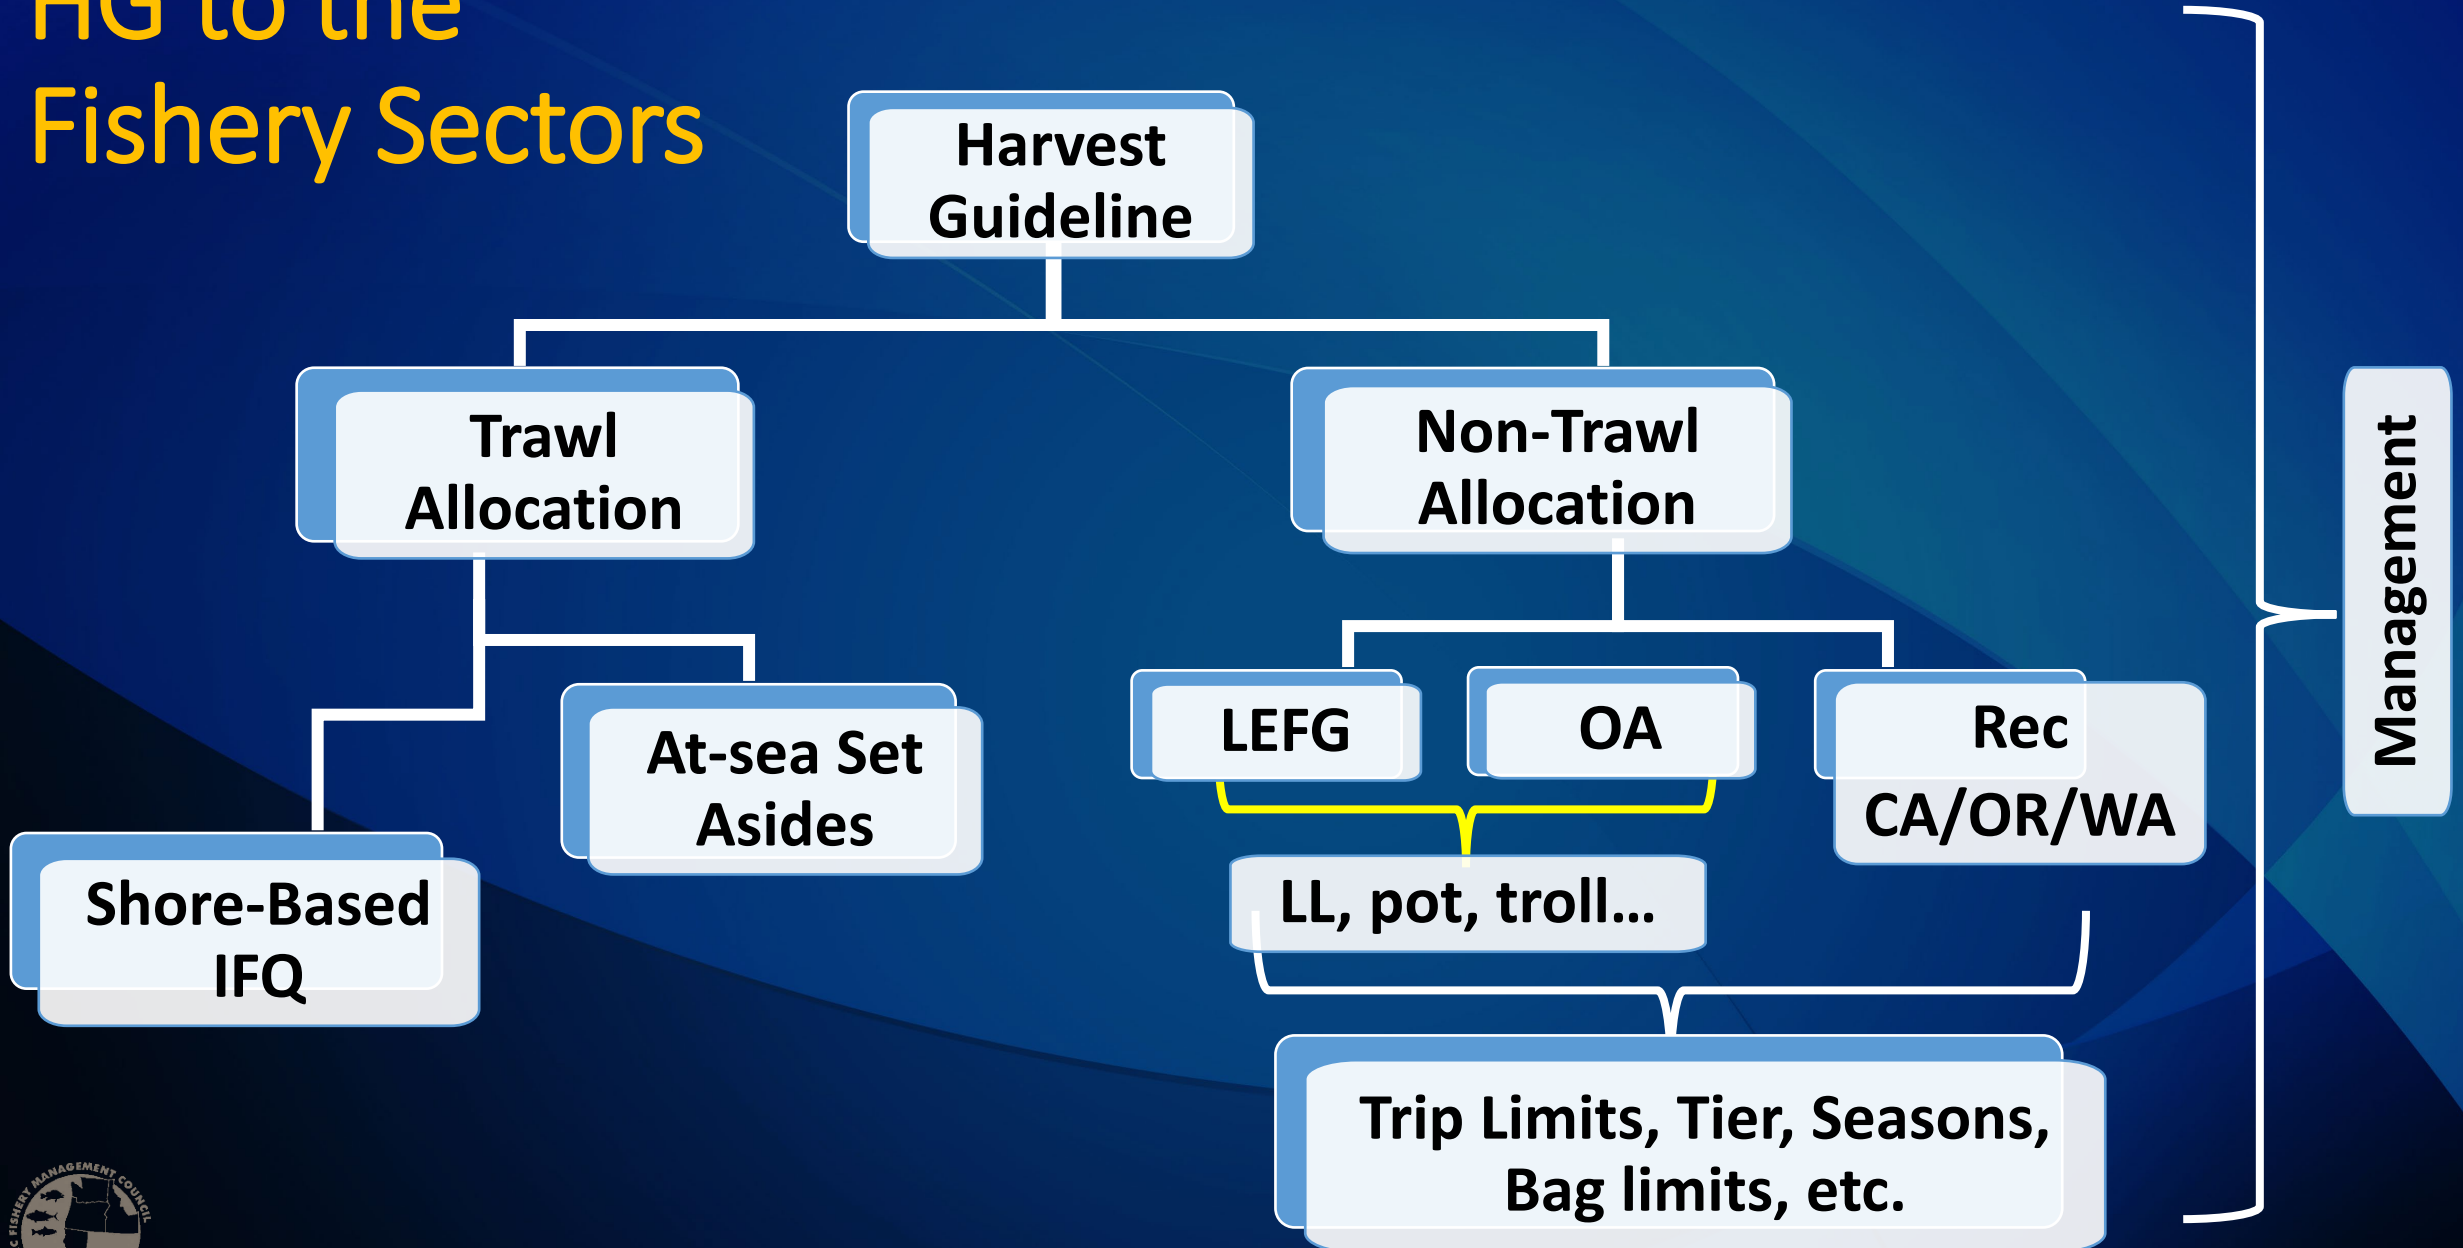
HG to the Fishery Sectors

Harvest Guideline

Trawl Allocation

Non-Trawl Allocation

Shore-Based IFQ

At-sea Set Asides

LEFG

OA

Rec CA/OR/WA

LL, pot, troll...

Trip Limits, Tier, Seasons, Bag limits, etc.

Management

FISHERY MANAGEMENT COUNCIL